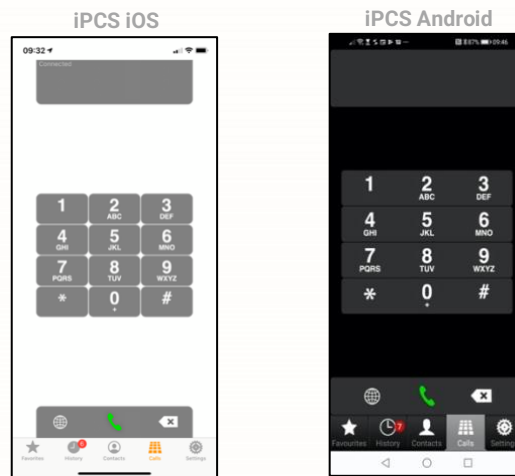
iPCS iOS

09:32

Connected

1
2 ABC
3 DEF
4 GHI
5 JKL
6 MNO
7 PQRS
8 TUV
9 WXYZ
*
0 +
#

Favorites
History
Contacts
Calls
Settings

iPCS Android

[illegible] 09:46

1
2 ABC
3 DEF
4 GHI
5 JKL
6 MNO
7 PQRS
8 TUV
9 WXYZ
*
0 +
#

7

Favourites
History
Contacts
Calls
Setting